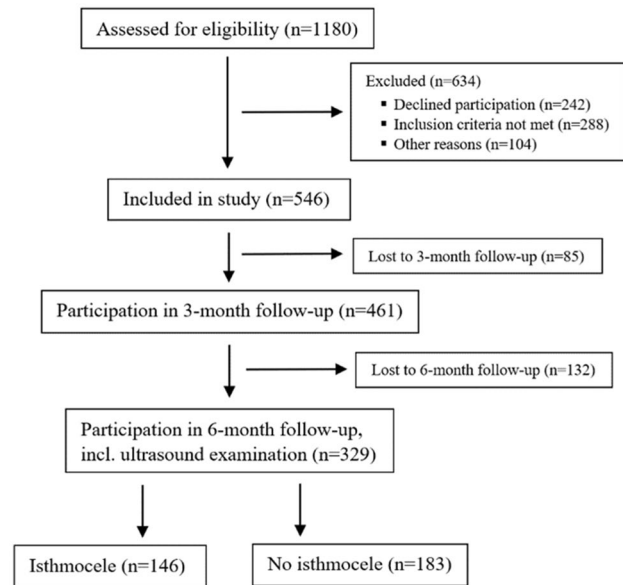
Assessed for eligibility (n=1180)

Excluded (n=634)
▪ Declined participation (n=242)
▪ Inclusion criteria not met (n=288)
▪ Other reasons (n=104)

Included in study (n=546)

Lost to 3-month follow-up (n=85)

Participation in 3-month follow-up (n=461)

Lost to 6-month follow-up (n=132)

Participation in 6-month follow-up, incl. ultrasound examination (n=329)

Isthmocele (n=146)

No isthmocele (n=183)